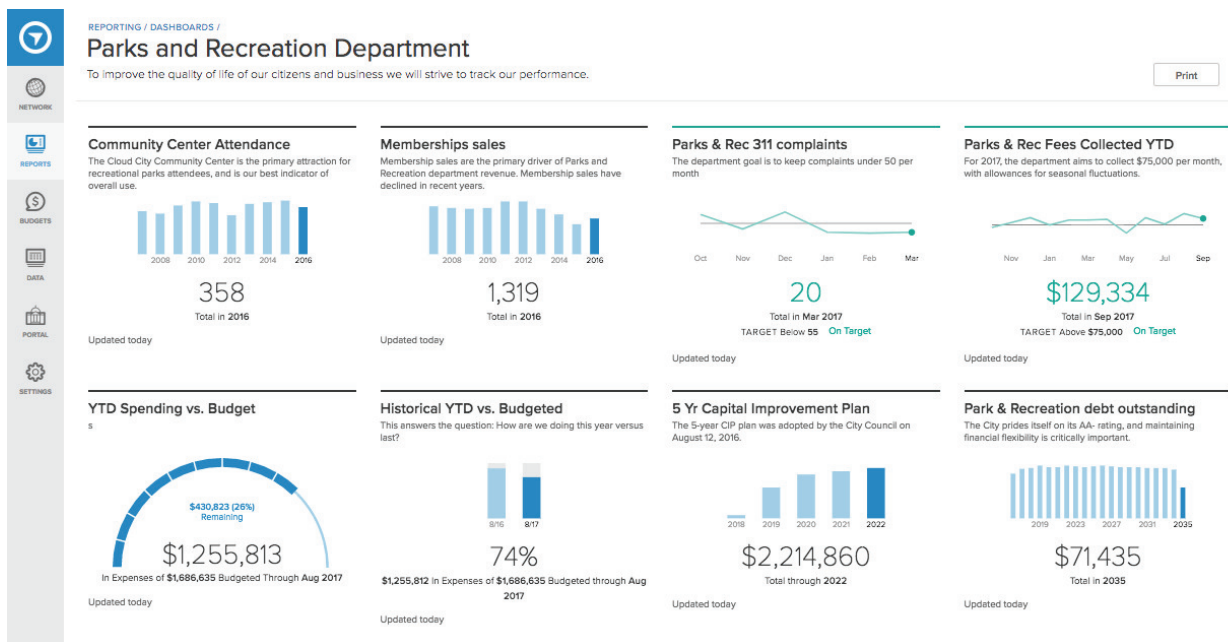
NETWORK

REPORTS

BUDGETS

DATA

PORTAL

SETTINGS

REPORTING / DASHBOARDS /

Parks and Recreation Department

To improve the quality of life of our citizens and business we will strive to track our performance.

Print

Community Center Attendance

The Cloud City Community Center is the primary attraction for recreational parks attendees, and is our best indicator of overall use.

2008 2010 2012 2014 2016

358

Total in 2016

Updated today

Memberships sales

Membership sales are the primary driver of Parks and Recreation department revenue. Membership sales have declined in recent years.

2008 2010 2012 2014 2016

1,319

Total in 2016

Updated today

Parks & Rec 311 complaints

The department goal is to keep complaints under 50 per month

Oct Nov Dec Jan Feb Mar

20

Total in Mar 2017

TARGET Below 55 On Target

Updated today

Parks & Rec Fees Collected YTD

For 2017, the department aims to collect $75,000 per month, with allowances for seasonal fluctuations.

Nov Jan Mar May Jul Sep

$129,334

Total in Sep 2017

TARGET Above $75,000 On Target

Updated today

YTD Spending vs. Budget

s

$430,823 (26%) Remaining

$1,255,813

In Expenses of $1,686,635 Budgeted Through Aug 2017

Updated today

Historical YTD vs. Budgeted

This answers the question: How are we doing this year versus last?

8/16 8/17

74%

$1,255,812 in Expenses of $1,686,635 Budgeted through Aug 2017

Updated today

5 Yr Capital Improvement Plan

The 5-year CIP plan was adopted by the City Council on August 12, 2016.

2018 2019 2020 2021 2022

$2,214,860

Total through 2022

Updated today

Park & Recreation debt outstanding

The City prides itself on its AA- rating, and maintaining financial flexibility is critically important.

2019 2023 2027 2031 2035

$71,435

Total in 2035

Updated today